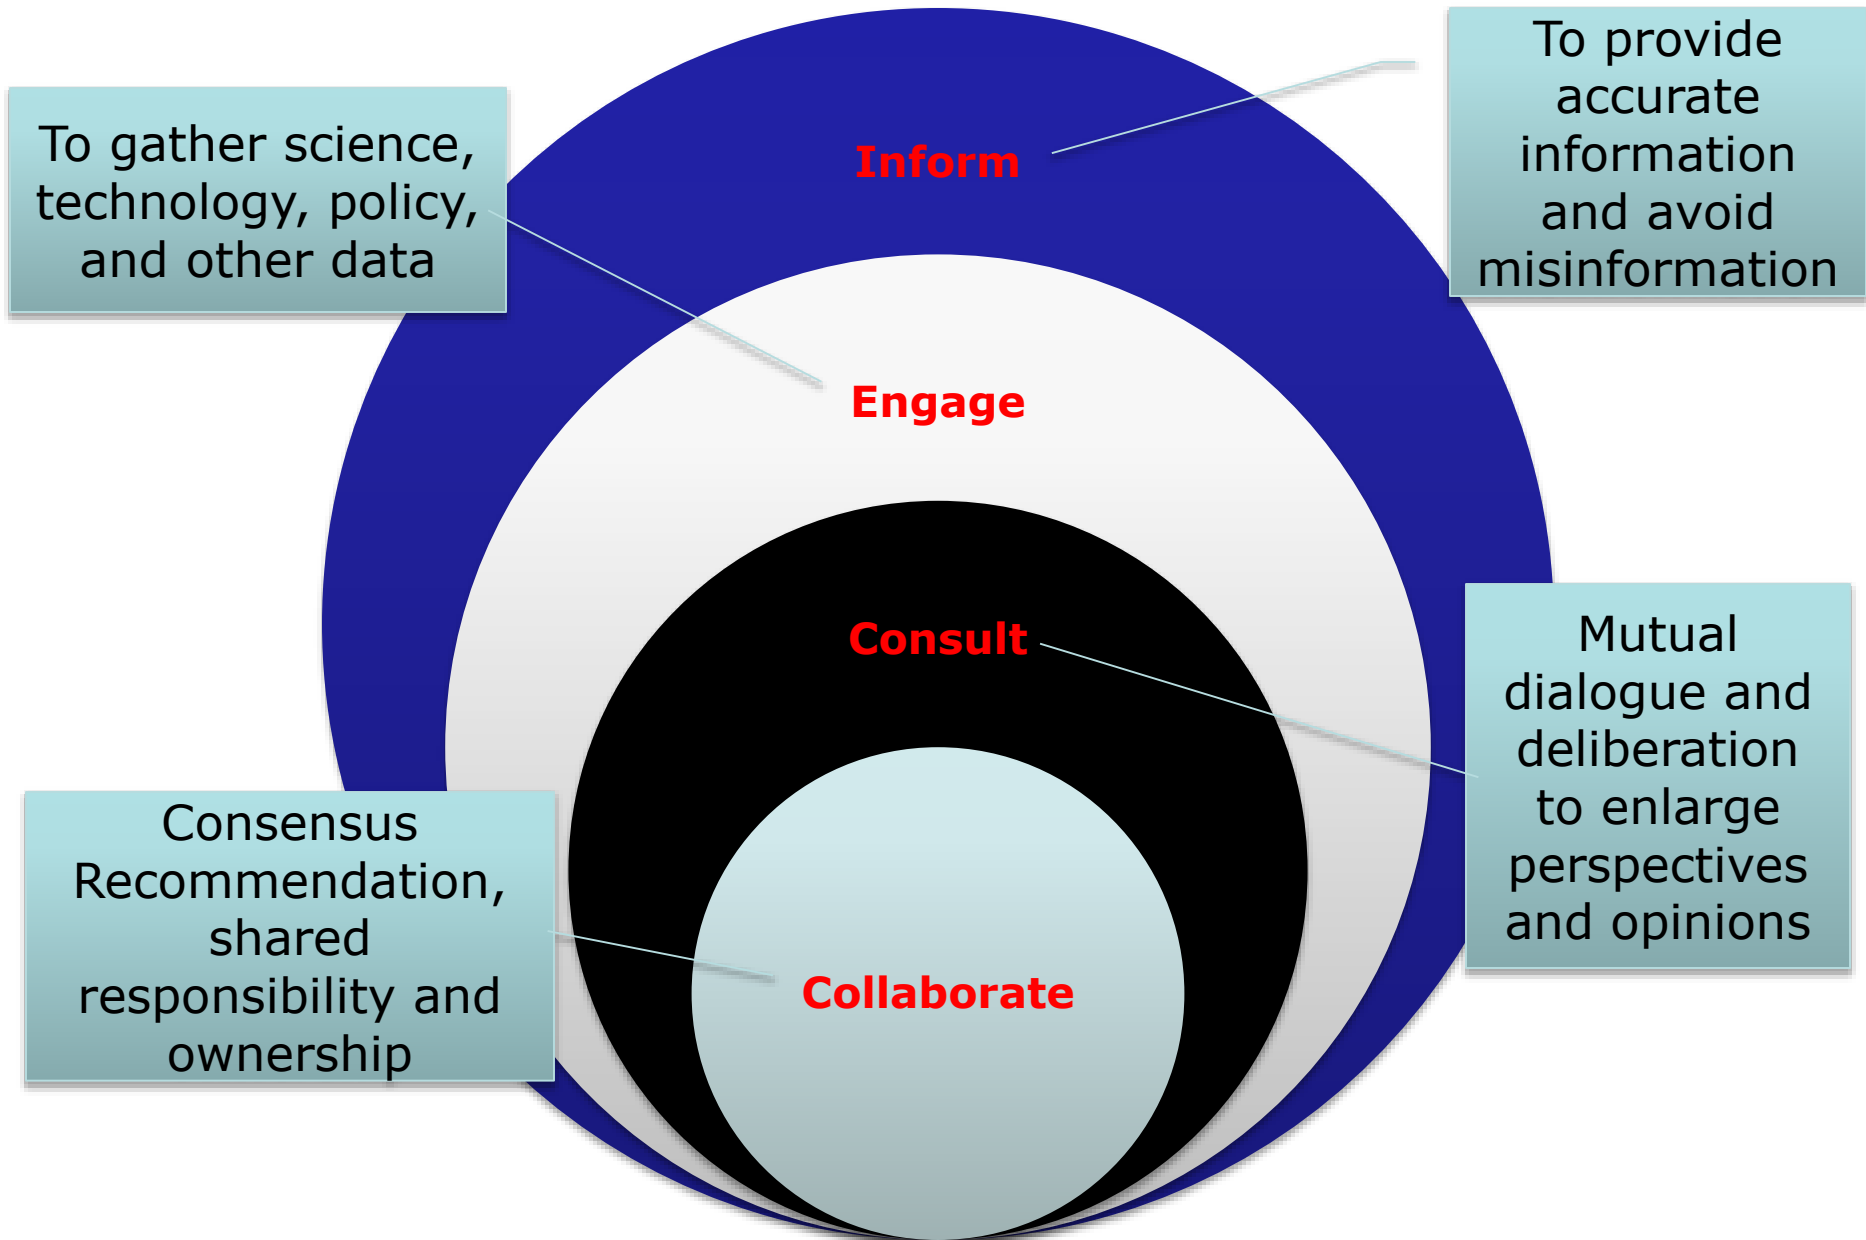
To gather science, technology, policy, and other data

Inform

To provide accurate information and avoid misinformation

Engage

Consult

Mutual dialogue and deliberation to enlarge perspectives and opinions

Consensus Recommendation, shared responsibility and ownership

Collaborate